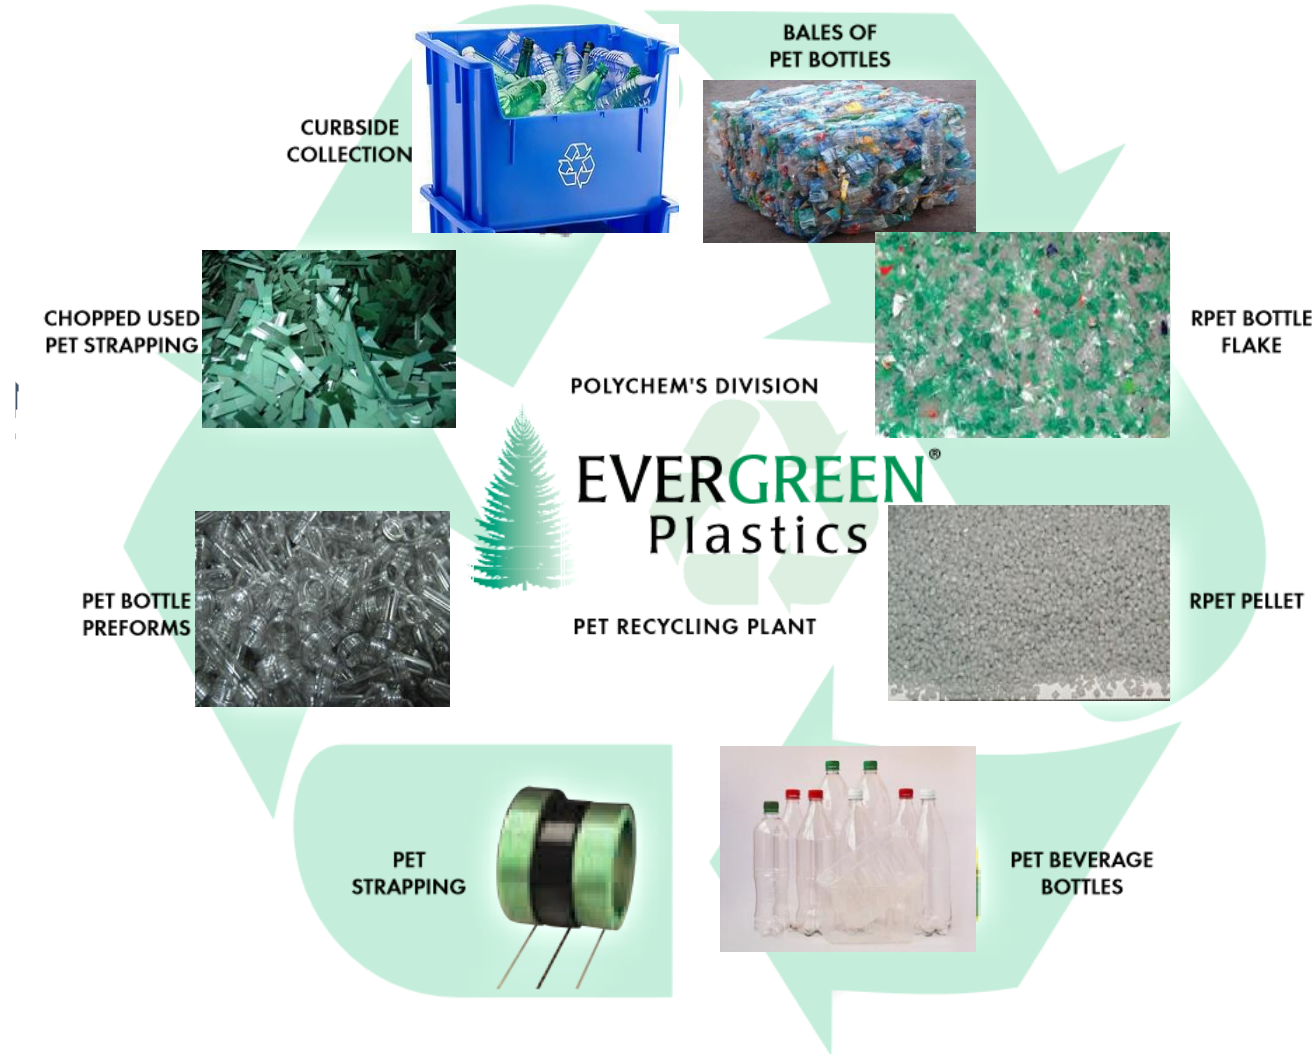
CURBSIDE COLLECTION

BALES OF PET BOTTLES

CHOPPED USED PET STRAPPING

RPET BOTTLE FLAKE

POLYCHEM'S DIVISION

EVERGREEN®
Plastics

PET RECYCLING PLANT

PET BOTTLE PREFORMS

RPET PELLET

PET STRAPPING

PET BEVERAGE BOTTLES